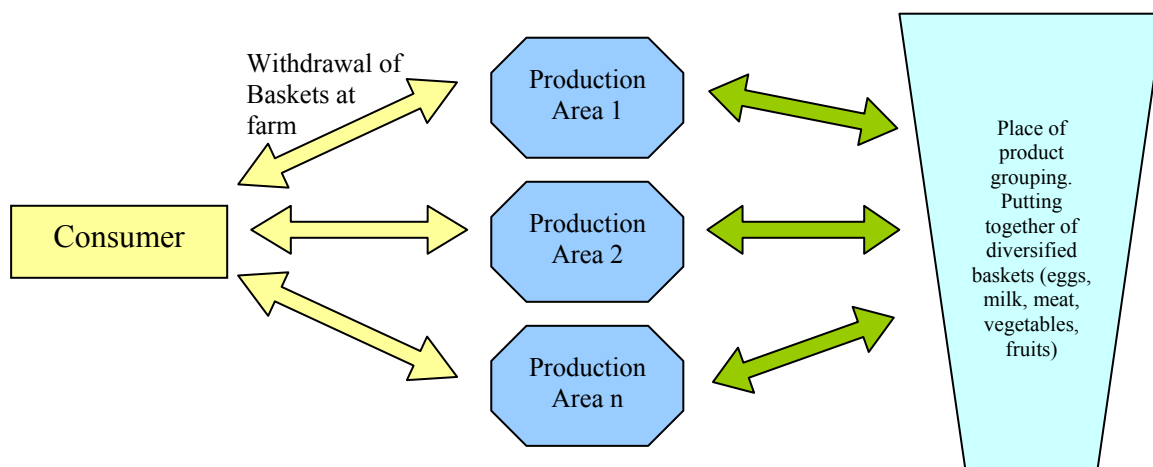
Withdrawal of Baskets at farm

Consumer

Production Area 1

Production Area 2

Production Area n

Place of product grouping. Putting together of diversified baskets (eggs, milk, meat, vegetables, fruits)